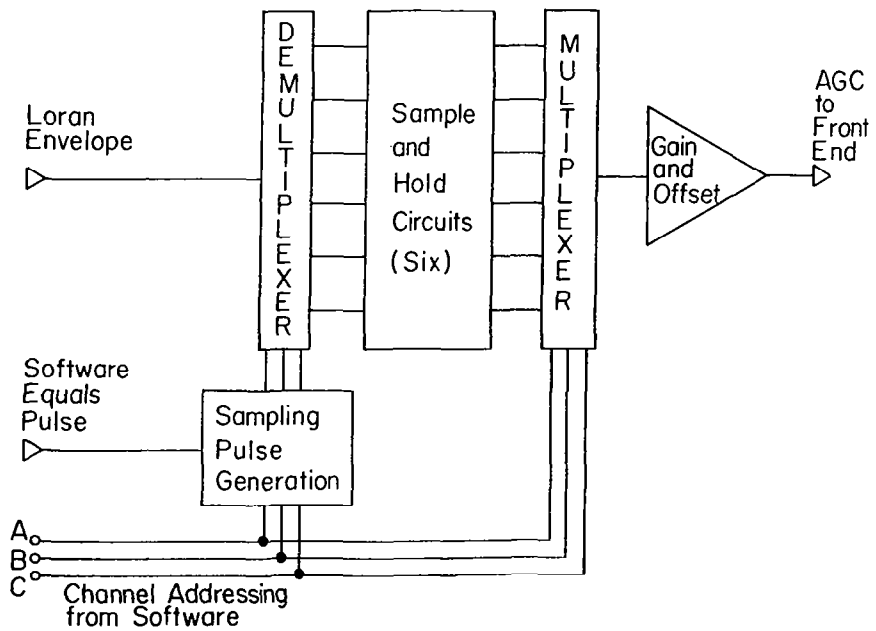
Loran Envelope

DEMULTIPLEXER

Sample and Hold Circuits (Six)

MULTIPLEXER

Gain and Offset

AGC to Front End

Software Equals Pulse

Sampling Pulse Generation

A
B
C

Channel Addressing from Software